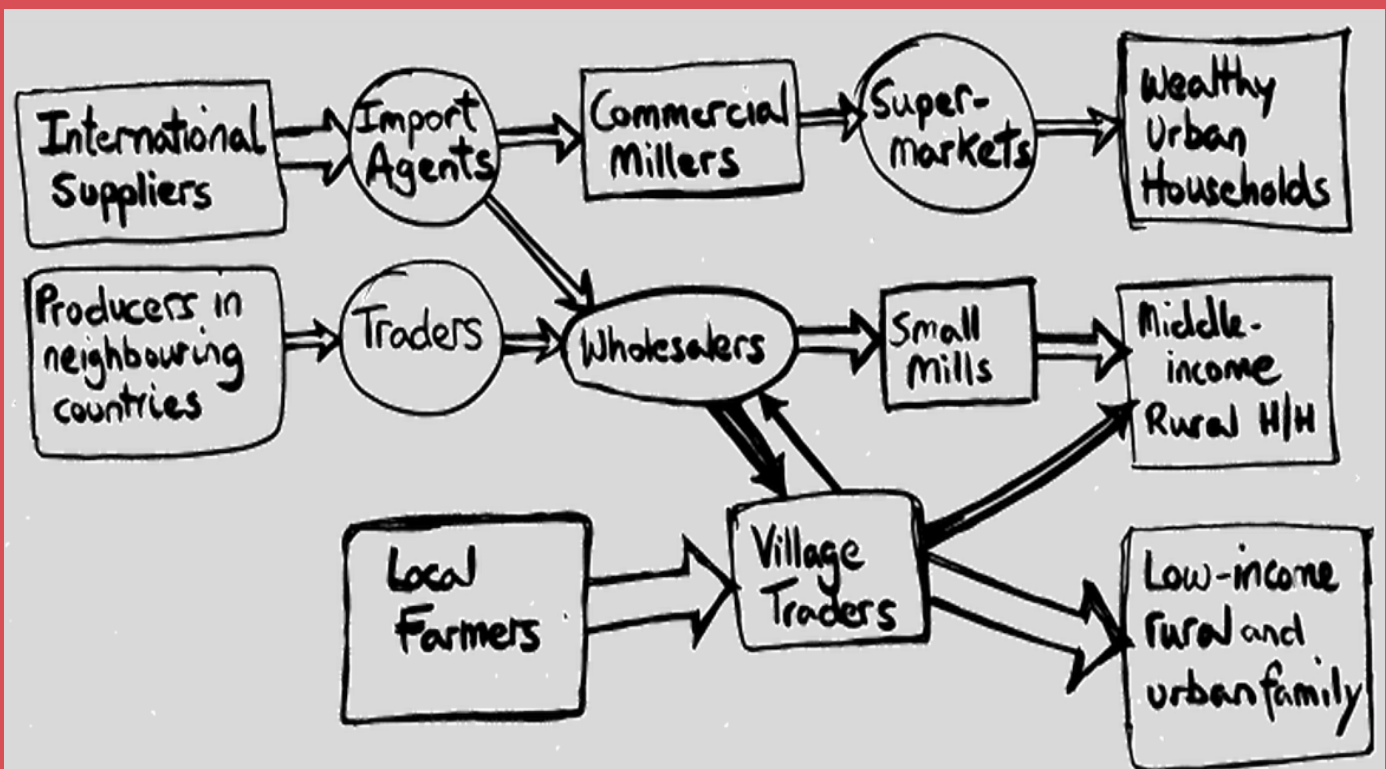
International Suppliers

Import Agents

Commercial Millers

Supermarkets

Wealthy Urban Households

Producers in neighbouring countries

Traders

Wholesalers

Small Mills

Middle-income Rural H/H

Local Farmers

Village Traders

Low-income rural and urban family